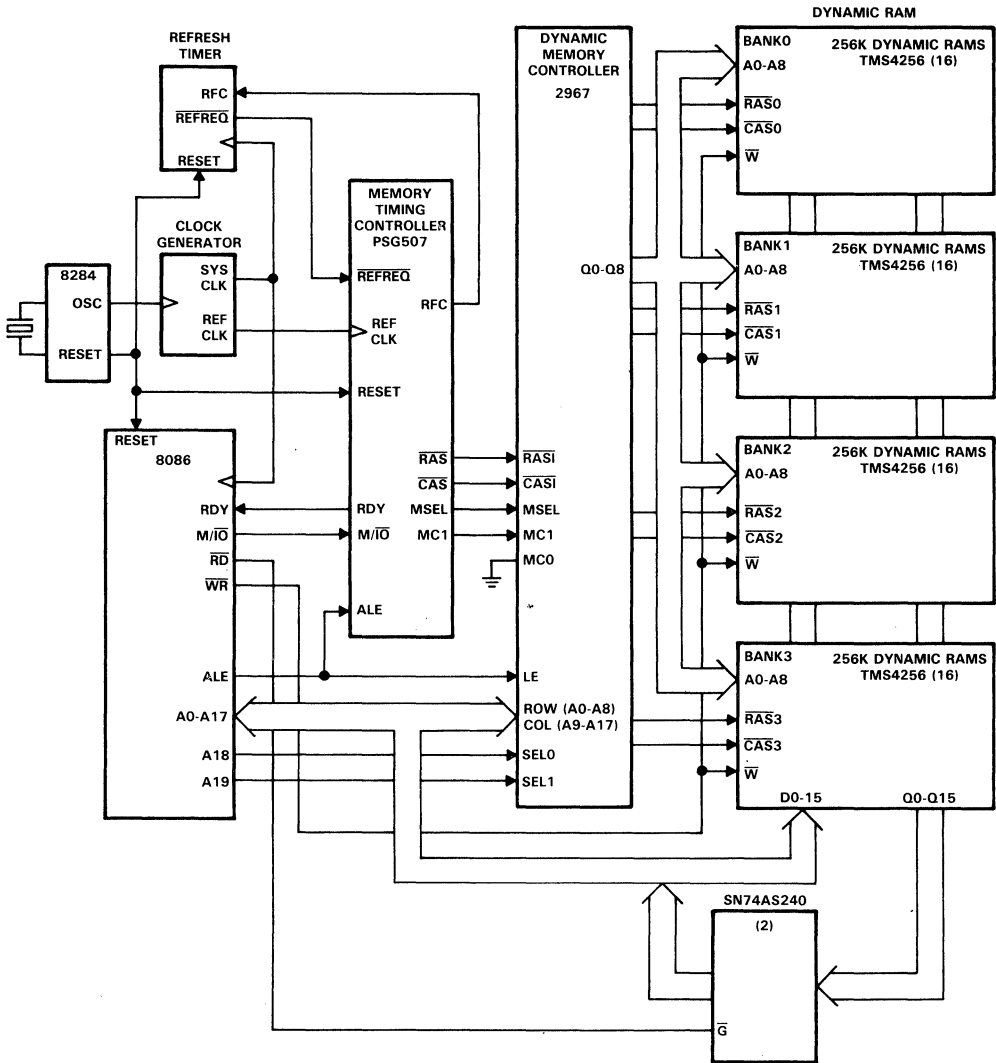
DYNAMIC RAM

REFRESH TIMER
RFC
$\overline{REFREQ}$
RESET

CLOCK GENERATOR
SYS CLK
REF CLK

8284
OSC
RESET

MEMORY TIMING CONTROLLER PSG507
$\overline{REFREQ}$
RFC
REF CLK
RESET
$\overline{RAS}$
$\overline{CAS}$
RDY
MSEL
$M/\overline{IO}$
MC1
ALE

RESET
8086
RDY
$M/\overline{IO}$
$\overline{RD}$
$\overline{WR}$
ALE
A0-A17
A18
A19

DYNAMIC MEMORY CONTROLLER
2967
Q0-Q8
$\overline{RASI}$
$\overline{CASI}$
MSEL
MC1
MC0
LE
ROW (A0-A8)
COL (A9-A17)
SEL0
SEL1

BANK0
256K DYNAMIC RAMS TMS4256 (16)
A0-A8
$\overline{RAS}0$
$\overline{CAS}0$
$\overline{W}$

BANK1
256K DYNAMIC RAMS TMS4256 (16)
A0-A8
$\overline{RAS}1$
$\overline{CAS}1$
$\overline{W}$

BANK2
256K DYNAMIC RAMS TMS4256 (16)
A0-A8
$\overline{RAS}2$
$\overline{CAS}2$
$\overline{W}$

BANK3
256K DYNAMIC RAMS TMS4256 (16)
A0-A8
$\overline{RAS}3$
$\overline{CAS}3$
$\overline{W}$
D0-15
Q0-Q15

SN74AS240
(2)
$\overline{G}$